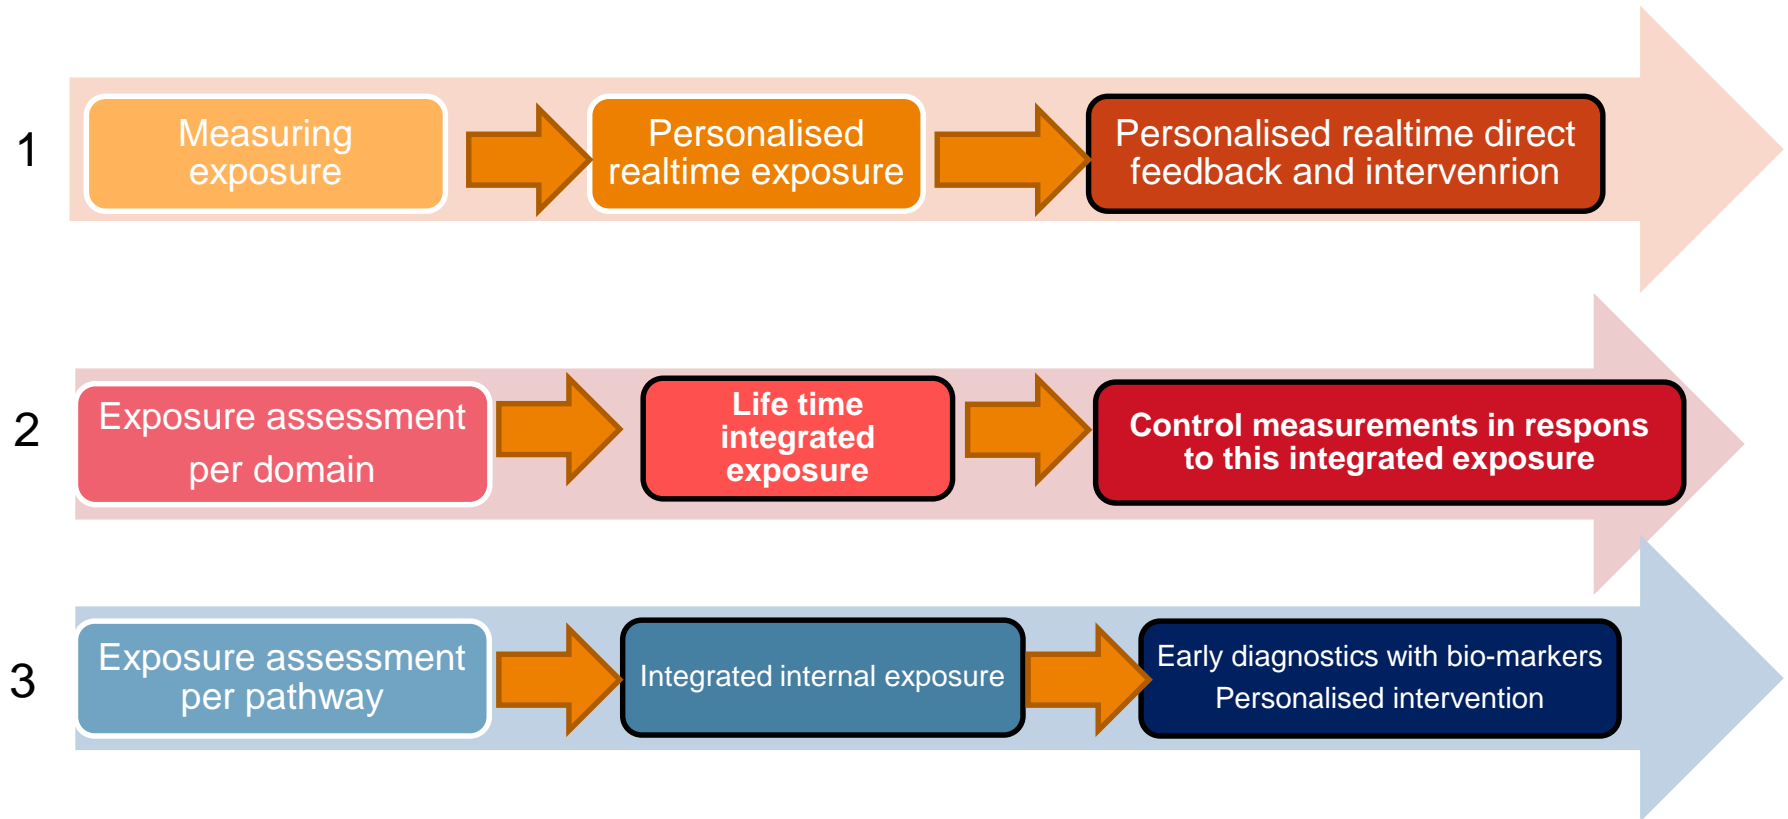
1

Measuring exposure

Personalised realtime exposure

Personalised realtime direct feedback and intervenrion

2

Exposure assessment per domain

Life time integrated exposure

Control measurements in respons to this integrated exposure

3

Exposure assessment per pathway

Integrated internal exposure

Early diagnostics with bio-markers
Personalised intervention